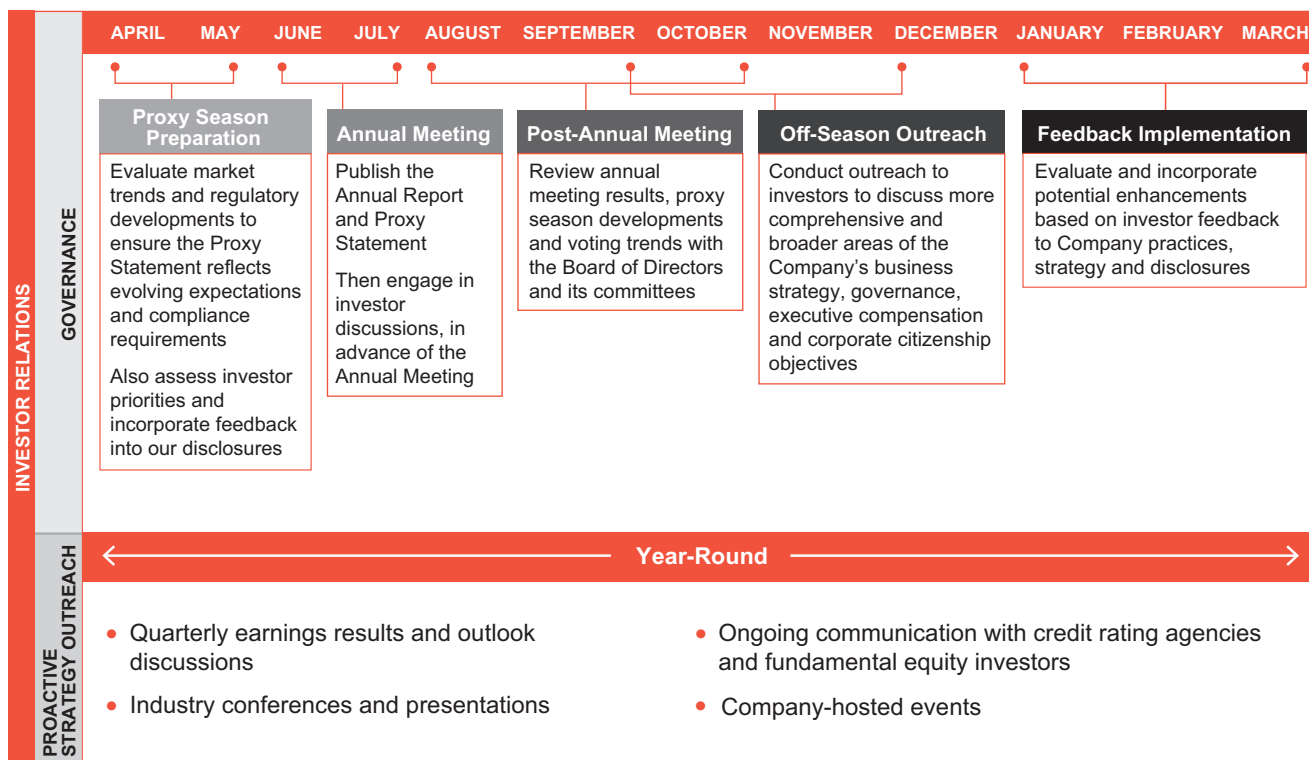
INVESTOR RELATIONS

GOVERNANCE

APRIL MAY JUNE JULY AUGUST SEPTEMBER OCTOBER NOVEMBER DECEMBER JANUARY FEBRUARY MARCH

Proxy Season Preparation

Evaluate market trends and regulatory developments to ensure the Proxy Statement reflects evolving expectations and compliance requirements

Also assess investor priorities and incorporate feedback into our disclosures

Annual Meeting

Publish the Annual Report and Proxy Statement

Then engage in investor discussions, in advance of the Annual Meeting

Post-Annual Meeting

Review annual meeting results, proxy season developments and voting trends with the Board of Directors and its committees

Off-Season Outreach

Conduct outreach to investors to discuss more comprehensive and broader areas of the Company's business strategy, governance, executive compensation and corporate citizenship objectives

Feedback Implementation

Evaluate and incorporate potential enhancements based on investor feedback to Company practices, strategy and disclosures

PROACTIVE STRATEGY OUTREACH

Year-Round

• Quarterly earnings results and outlook discussions

• Industry conferences and presentations

• Ongoing communication with credit rating agencies and fundamental equity investors

• Company-hosted events